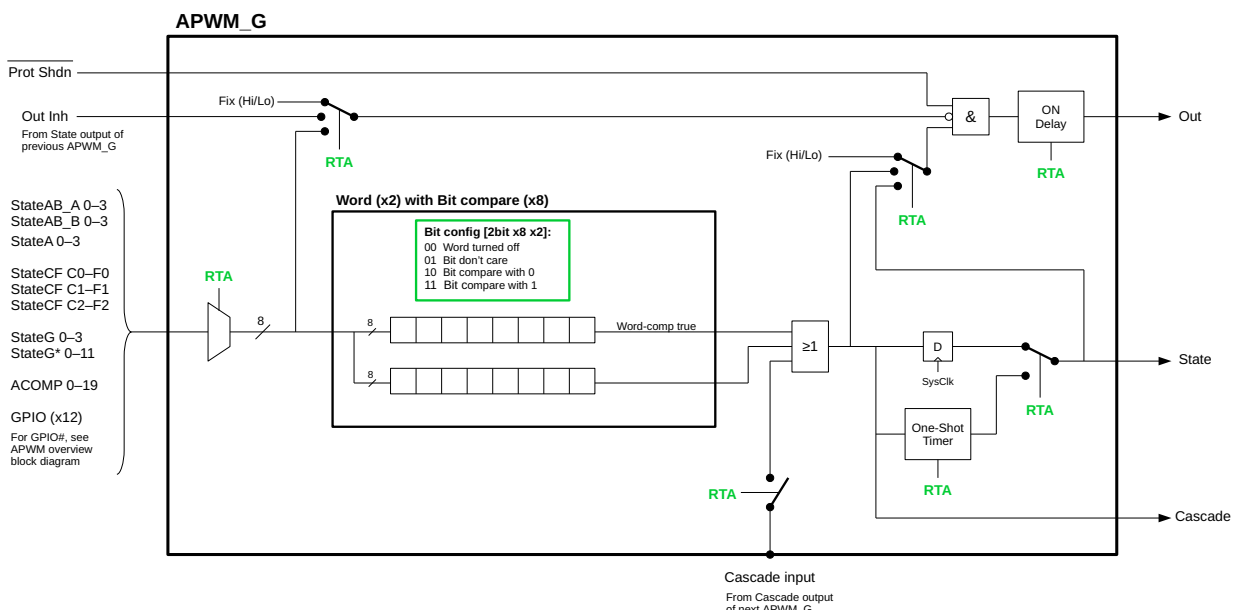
APWM_G

Prot Shdn

Out Inh
From State output of previous APWM_G

Fix (Hi/Lo)

RTA

&

ON Delay

Out

RTA

Fix (Hi/Lo)

RTA

StateAB_A 0–3
StateAB_B 0–3
StateA 0–3

StateCF C0–F0
StateCF C1–F1
StateCF C2–F2

StateG 0–3
StateG* 0–11

ACOMP 0–19

GPIO (x12)
For GPIO#, see APWM overview block diagram

RTA

8

Word (x2) with Bit compare (x8)

Bit config [2bit x8 x2]:
00 Word turned off
01 Bit don't care
10 Bit compare with 0
11 Bit compare with 1

8

Word-comp true

8

≥1

D

SysClk

State

RTA

One-Shot Timer

RTA

RTA

Cascade

Cascade input
From Cascade output of next APWM_G